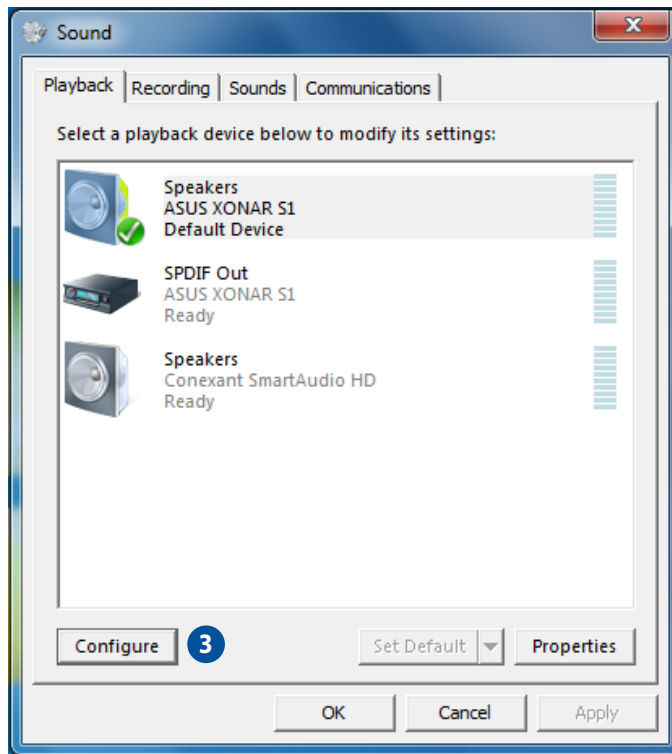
Sound

Playback | Recording | Sounds | Communications

Select a playback device below to modify its settings:

Speakers
ASUS XONAR S1
Default Device

SPDIF Out
ASUS XONAR S1
Ready

Speakers
Conexant SmartAudio HD
Ready

Configure

3

Set Default

Properties

OK

Cancel

Apply